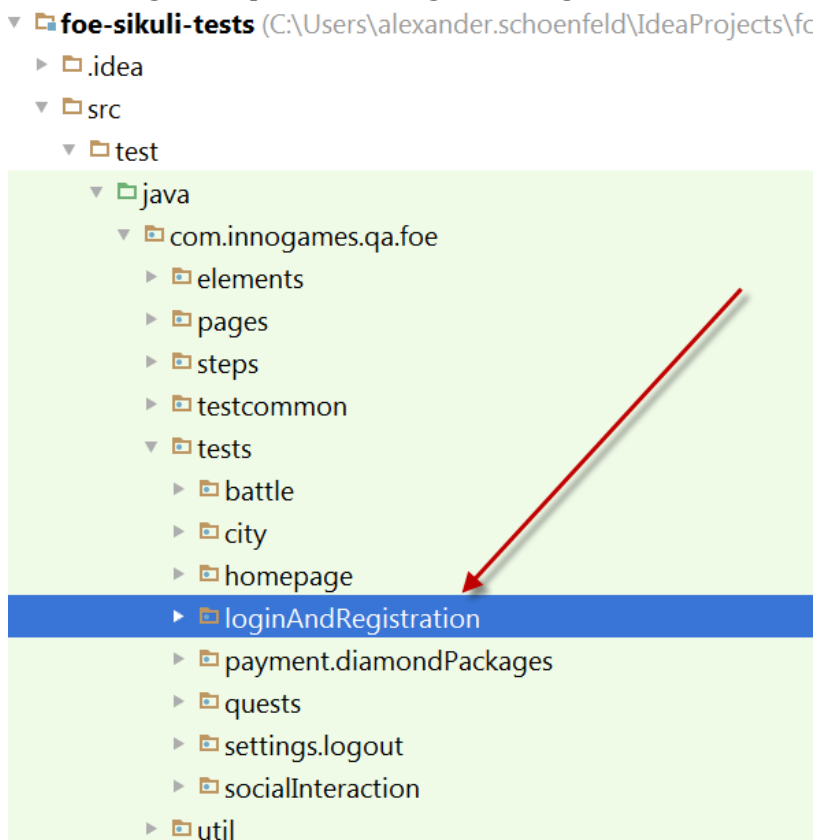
foe-sikuli-tests (C:\Users\alexander.schoenfeld\IdeaProjects\fo
.idea
src
test
java
com.innogames.qa.foe
elements
pages
steps
testcommon
tests
battle
city
homepage
loginAndRegistration
payment.diamondPackages
quests
settings.logout
socialInteraction
util